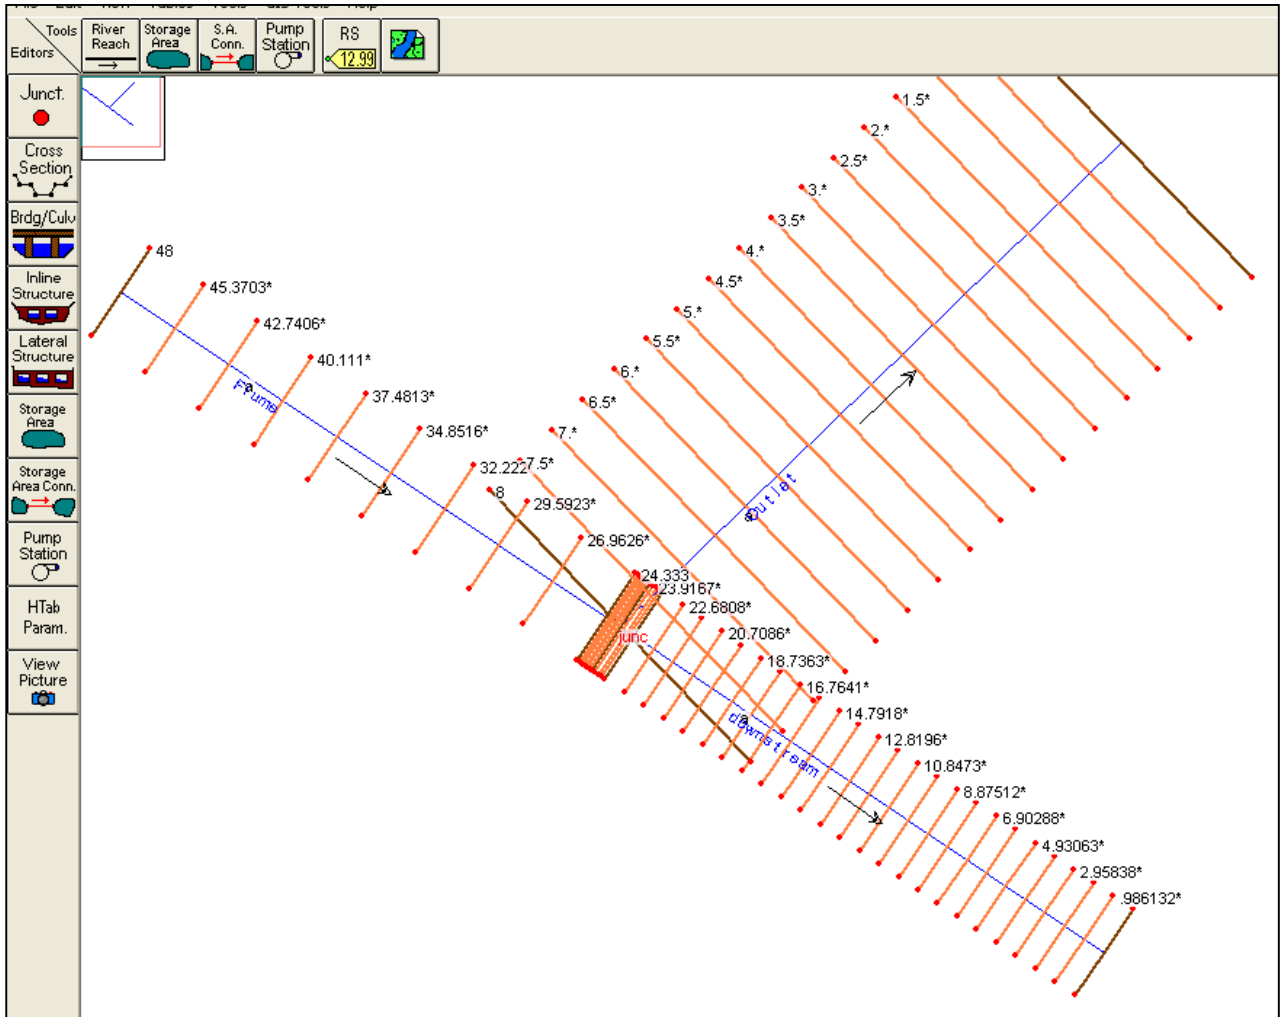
Tools
Editors
River Reach
Storage Area
S.A. Conn.
Pump Station
RS
12.99

Junct.
Cross Section
Brdg/Culv
Inline Structure
Lateral Structure
Storage Area
Storage Area Conn.
Pump Station
HTab Param.
View Picture

1.5*
2.*
2.5*
3.*
3.5*
4.*
4.5*
5.*
5.5*
6.*
6.5*
7.*
7.5*
8
48
45.3703*
42.7406*
40.111*
37.4813*
34.8516*
32.222
29.5923*
26.9626*
24.333
23.9167*
22.6808*
20.7086*
18.7363*
16.7641*
14.7918*
12.8196*
10.8473*
8.87512*
6.90288*
4.93063*
2.95838*
.986132*
Flume
Outlet
junc
downstream